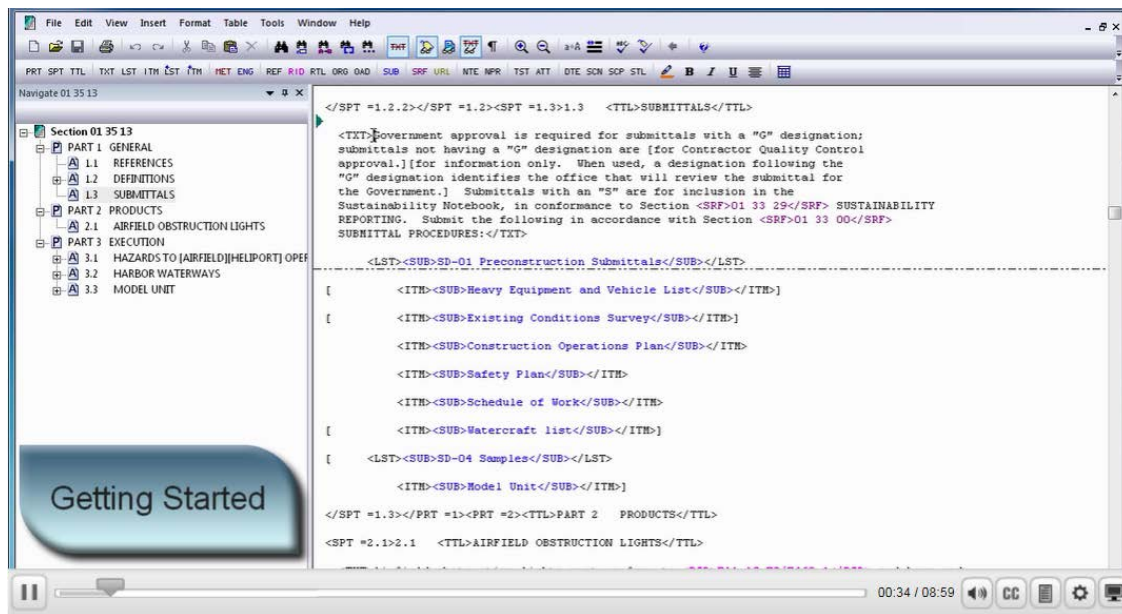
File Edit View Insert Format Table Tools Window Help

PRT SPT TTL TXT LST ITM LST ITM MET ENG REF RID RTL ORG OAD SUB SRF URL NTE NPR TST ATT DTE SCN SCP STL B I U

Navigate 01 35 13

Section 01 35 13
PART 1 GENERAL
1.1 REFERENCES
1.2 DEFINITIONS
1.3 SUBMITTALS
PART 2 PRODUCTS
2.1 AIRFIELD OBSTRUCTION LIGHTS
PART 3 EXECUTION
3.1 HAZARDS TO [AIRFIELD][HELIPORT] OPER
3.2 HARBOR WATERWAYS
3.3 MODEL UNIT

</SPT =1.2.2></SPT =1.2><SPT =1.3>1.3 <TTL>SUBMITTALS</TTL>

<TXT>Government approval is required for submittals with a "G" designation; submittals not having a "G" designation are [for Contractor Quality Control approval.][for information only. When used, a designation following the "G" designation identifies the office that will review the submittal for the Government.] Submittals with an "S" are for inclusion in the Sustainability Notebook, in conformance to Section <SRF>01 33 29</SRF> SUSTAINABILITY REPORTING. Submit the following in accordance with Section <SRF>01 33 00</SRF> SUBMITTAL PROCEDURES:</TXT>

<LST><SUB>SD-01 Preconstruction Submittals</SUB></LST>

[ <ITM><SUB>Heavy Equipment and Vehicle List</SUB></ITM>]

[ <ITM><SUB>Existing Conditions Survey</SUB></ITM>]

<ITM><SUB>Construction Operations Plan</SUB></ITM>

<ITM><SUB>Safety Plan</SUB></ITM>

<ITM><SUB>Schedule of Work</SUB></ITM>

[ <ITM><SUB>Watercraft list</SUB></ITM>]

[ <LST><SUB>SD-04 Samples</SUB></LST>

<ITM><SUB>Model Unit</SUB></ITM>]

</SPT =1.3></PRT =1><PRT =2><TTL>PART 2 PRODUCTS</TTL>

<SPT =2.1>2.1 <TTL>AIRFIELD OBSTRUCTION LIGHTS</TTL>

Getting Started

00:34 / 08:59 CC